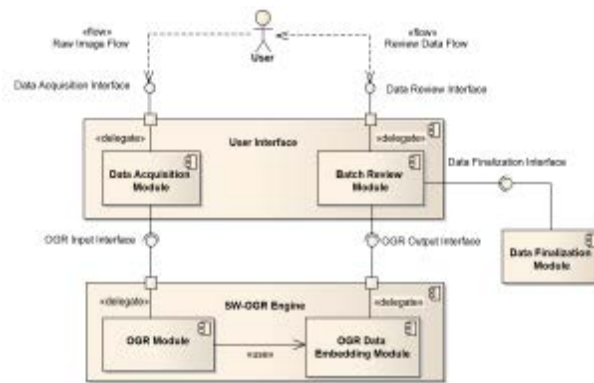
«flow»
Raw Image Flow

User

«flow»
Review Data Flow

Data Acquisition Interface

Data Review Interface

User Interface

«delegate»

«delegate»

Data Acquisition Module

Batch Review Module

Data Finalization Interface

OCR Input Interface

OCR Output Interface

Data Finalization Module

SW-OCR Engine

«delegate»

«delegate»

OCR Module

«use»

OCR Data Embedding Module